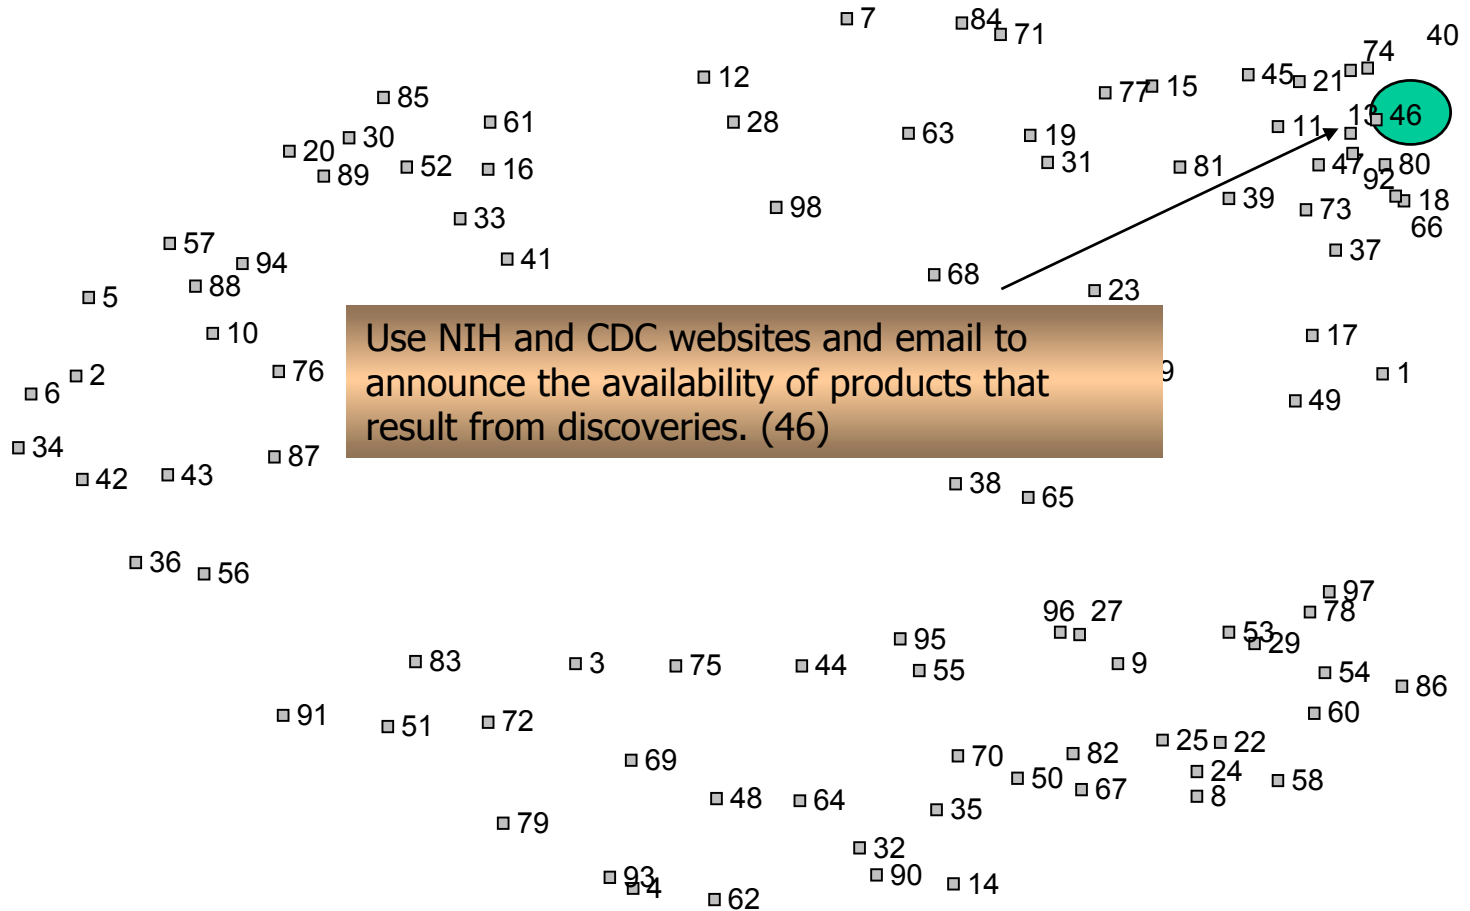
7
84
71
40
74
12
45
21
85
77
15
61
28
30
63
19
13
46
11
20
52
16
31
81
47
80
89
92
98
39
73
18
33
66
57
37
94
41
68
88
23
5
10
17
Use NIH and CDC websites and email to announce the availability of products that result from discoveries. (46)
2
76
9
1
6
49
34
87
42
43
38
65
36
56
97
96
27
78
95
53
29
83
3
75
44
55
9
54
86
91
72
60
51
25
22
69
70
82
24
50
58
67
48
64
8
35
79
32
93
4
90
14
62